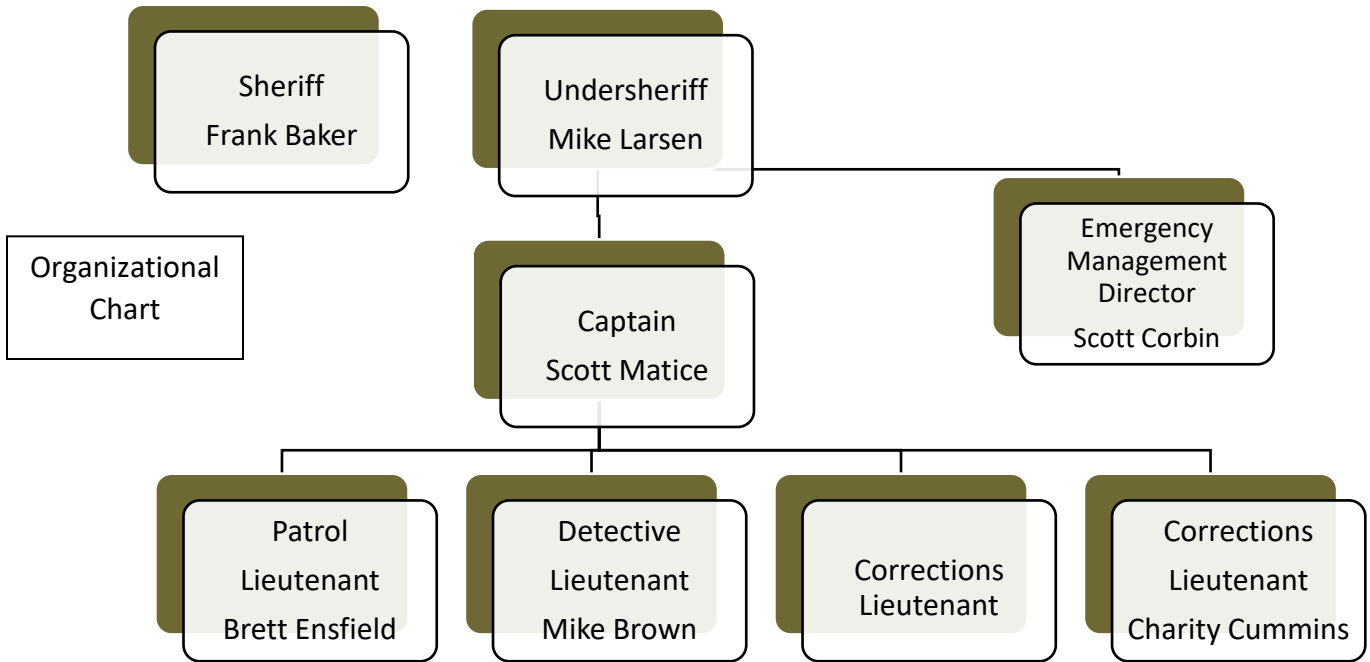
Sheriff
Frank Baker

Undersheriff
Mike Larsen

Organizational Chart

Emergency Management Director
Scott Corbin

Captain
Scott Matice

Patrol
Lieutenant
Brett Ensfield

Detective
Lieutenant
Mike Brown

Corrections
Lieutenant

Corrections
Lieutenant
Charity Cummins